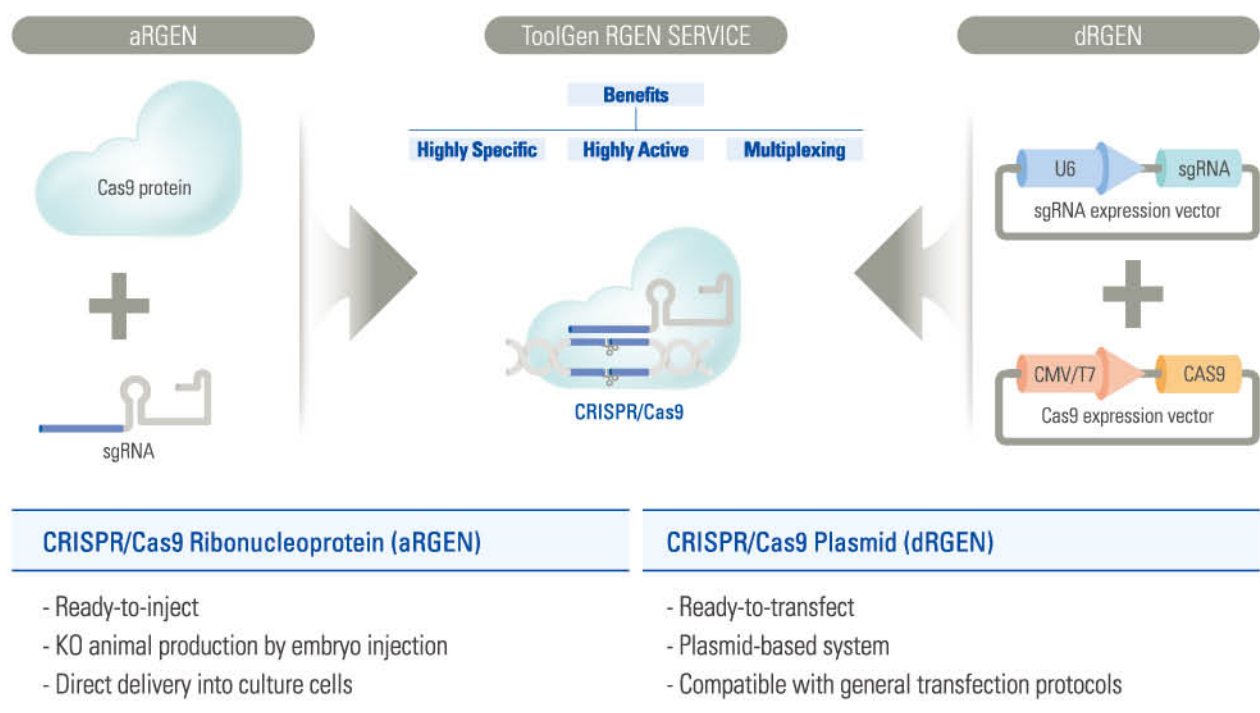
aRGEN

ToolGen RGEN SERVICE

dRGEN

Benefits

Highly Specific

Highly Active

Multiplexing

Cas9 protein

sgRNA

CRISPR/Cas9

U6

sgRNA

sgRNA expression vector

CMV/T7

CAS9

Cas9 expression vector

CRISPR/Cas9 Ribonucleoprotein (aRGEN)

- Ready-to-inject
- KO animal production by embryo injection
- Direct delivery into culture cells

CRISPR/Cas9 Plasmid (dRGEN)

- Ready-to-transfect
- Plasmid-based system
- Compatible with general transfection protocols